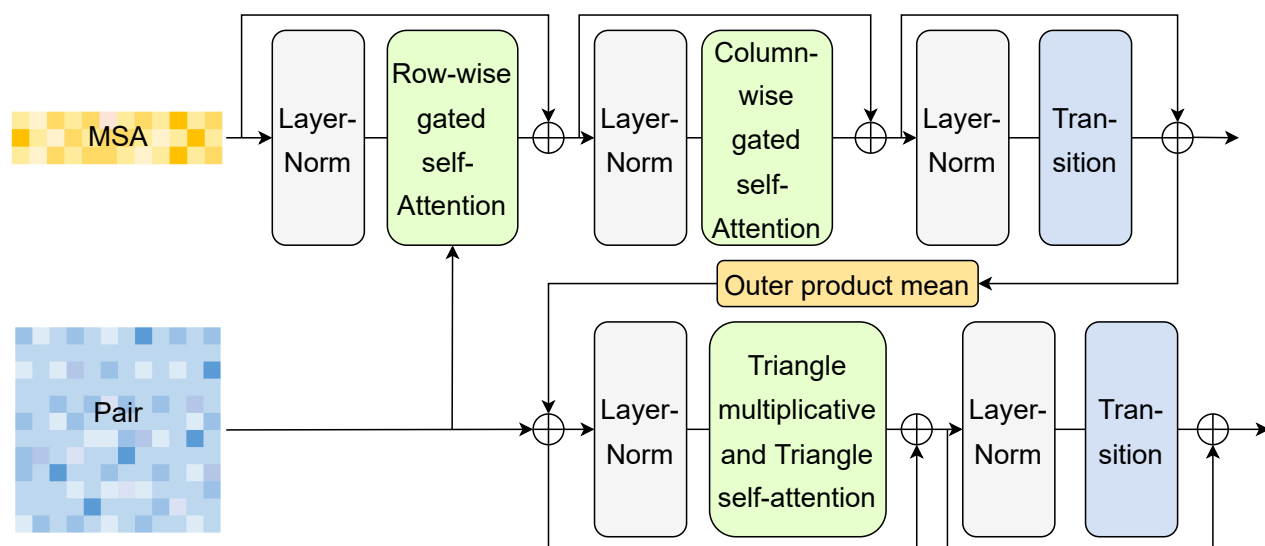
MSA

Layer-Norm

Row-wise gated self-Attention

Layer-Norm

Column-wise gated self-Attention

Layer-Norm

Tran-sition

Outer product mean

Pair

Layer-Norm

Triangle multiplicative and Triangle self-attention

Layer-Norm

Tran-sition